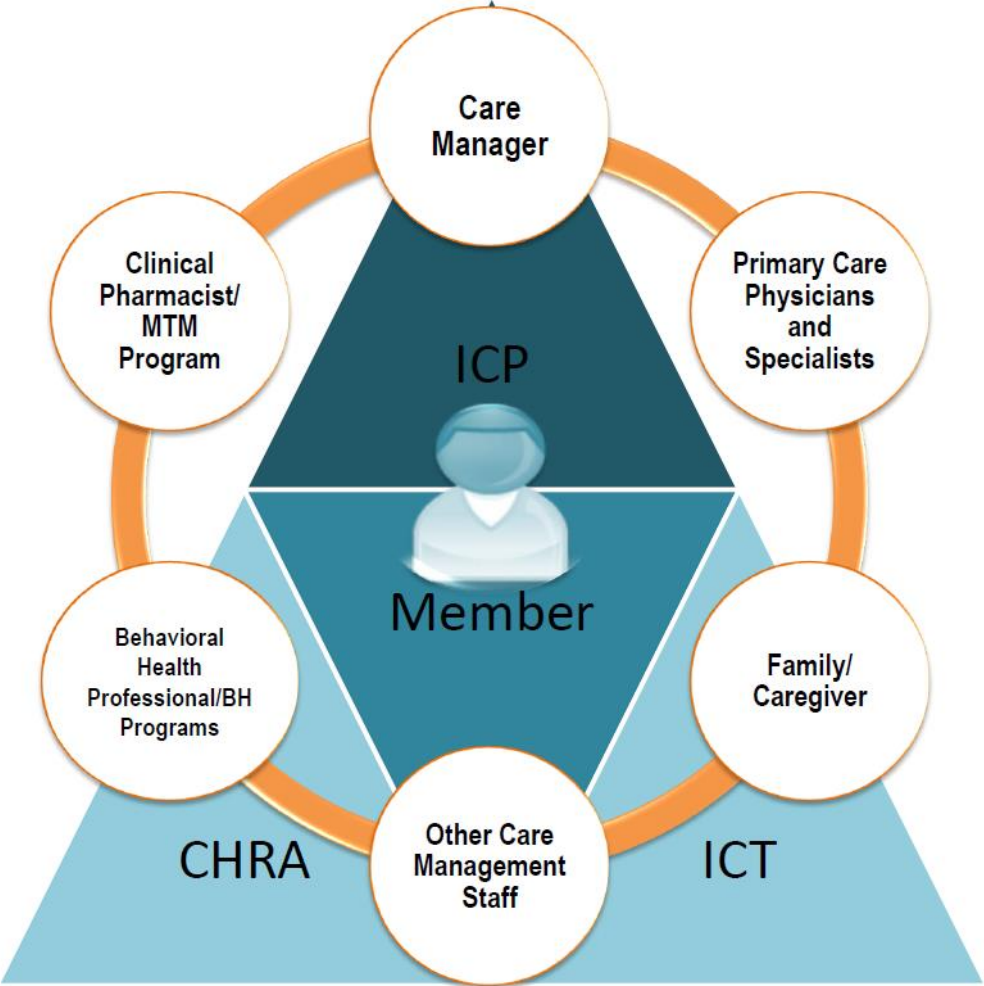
Care Manager

Primary Care Physicians and Specialists

Clinical Pharmacist/ MTM Program

ICP

Member

Behavioral Health Professional/BH Programs

Family/ Caregiver

Other Care Management Staff

CHRA

ICT